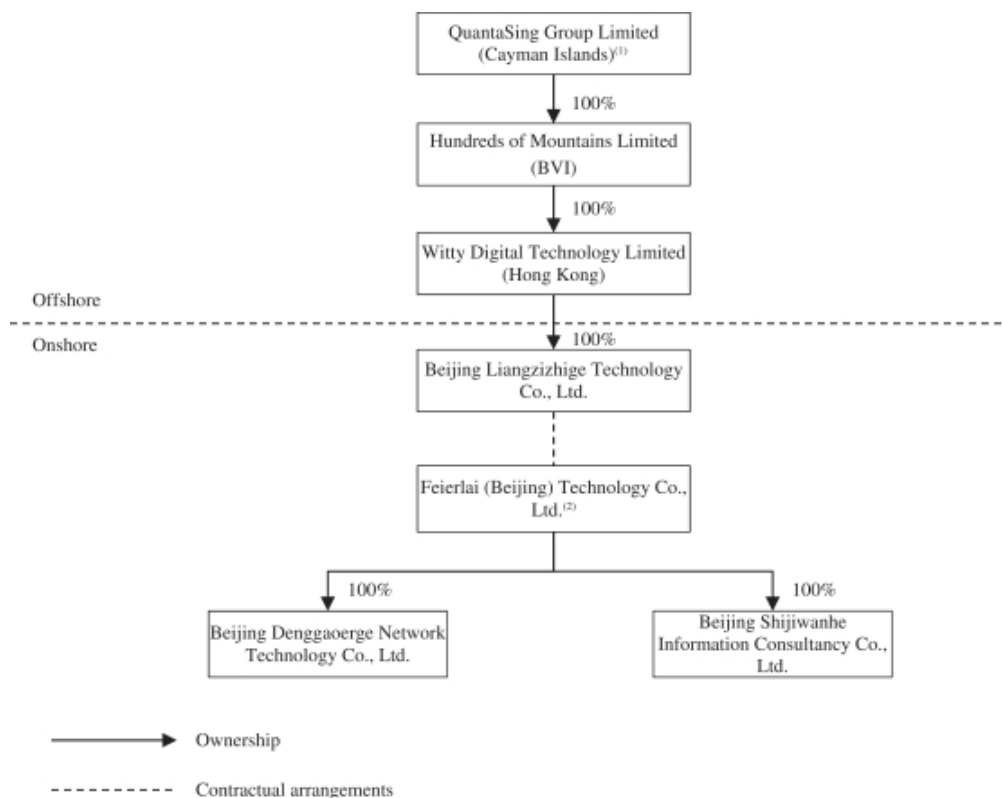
QuantaSing Group Limited (Cayman Islands)$^{(1)}$

100%

Hundreds of Mountains Limited (BVI)

100%

Witty Digital Technology Limited (Hong Kong)

Offshore

Onshore

100%

Beijing Liangzizhige Technology Co., Ltd.

Feierlai (Beijing) Technology Co., Ltd.$^{(2)}$

100%

Beijing Denggaoerge Network Technology Co., Ltd.

100%

Beijing Shijiwanhe Information Consultancy Co., Ltd.

Ownership

Contractual arrangements